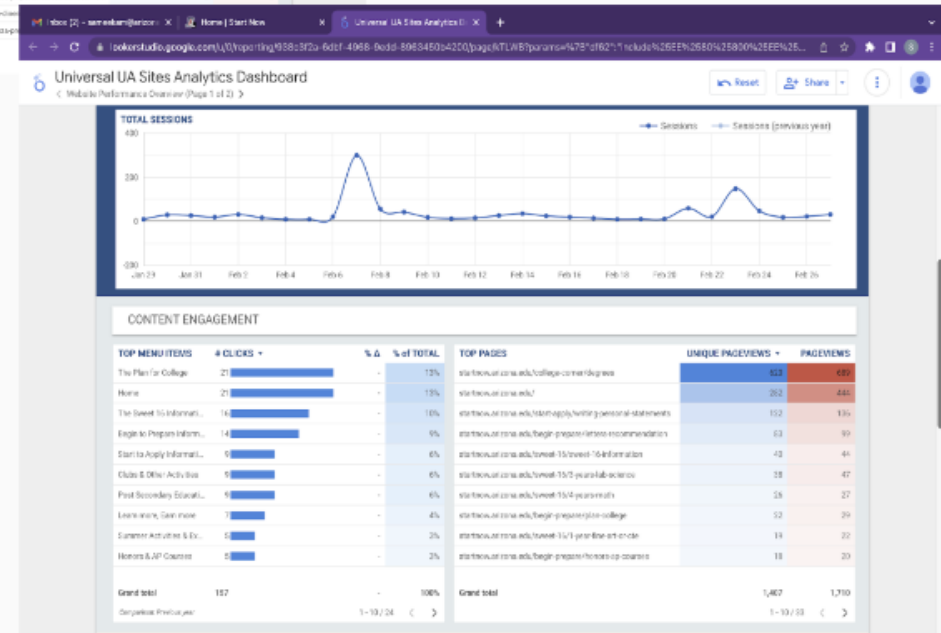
Inbox (2) - sameshani@arizona | Home | Start Now | Universal UA Sites Analytics D

lookerstudio.google.com/u/0/reporting/938c3f2a-6dcf-4968-9edd-8963450a4200/page/kTLWB?params=%7B"df62":"include%25EE%2580%2580%25EE%25...

Universal UA Sites Analytics Dashboard
Website Performance Overview (Page 1 of 2)

Reset | Share

TOTAL SESSIONS
Sessions | Sessions (previous year)
400
200
0
-200
Jan 29 | Jan 31 | Feb 2 | Feb 4 | Feb 6 | Feb 8 | Feb 10 | Feb 12 | Feb 14 | Feb 16 | Feb 18 | Feb 20 | Feb 22 | Feb 24 | Feb 26

CONTENT ENGAGEMENT

| TOP MENU ITEMS | # CLICKS | % Δ | % of TOTAL |
|---|---|---|---|
| The Plan for College | 21 | - | 13% |
| Home | 21 | - | 13% |
| The Sweet 16 Informati... | 16 | - | 10% |
| Begin to Prepare Inform... | 14 | - | 9% |
| Start to Apply Informati... | 9 | - | 6% |
| Clubs & Other Activities | 9 | - | 6% |
| Post Secondary Educati... | 9 | - | 6% |
| Learn more, Earn more | 7 | - | 4% |
| Summer Activities & Ev... | 5 | - | 3% |
| Honors & AP Courses | 5 | - | 3% |
| Grand total | 157 | - | 100% |

Comparison: Previous year
1 - 10 / 24

| TOP PAGES | UNIQUE PAGEVIEWS | PAGEVIEWS |
|---|---|---|
| startnow.arizona.edu/college-come-degrees | 603 | 689 |
| startnow.arizona.edu/ | 262 | 444 |
| startnow.arizona.edu/start-apply/writing-personal-statements | 132 | 135 |
| startnow.arizona.edu/begin-prepare/letters-recommendation | 63 | 99 |
| startnow.arizona.edu/sweet-16/sweet-16-information | 40 | 44 |
| startnow.arizona.edu/sweet-16/3-years-lab-science | 38 | 47 |
| startnow.arizona.edu/sweet-16/4-years-math | 25 | 27 |
| startnow.arizona.edu/begin-prepare/plan-college | 32 | 29 |
| startnow.arizona.edu/sweet-16/1-year-fine-art-or-cte | 19 | 22 |
| startnow.arizona.edu/begin-prepare/honors-ap-courses | 18 | 20 |
| Grand total | 1,467 | 1,710 |

1 - 10 / 33